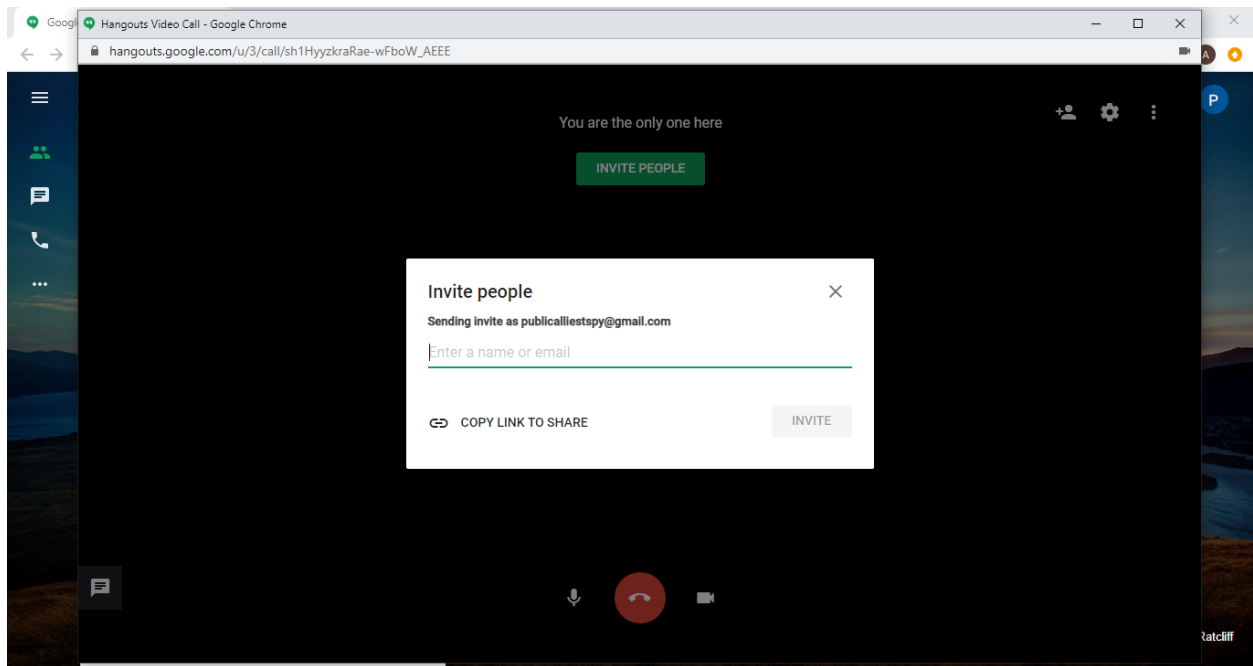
Googl

Hangouts Video Call - Google Chrome

hangouts.google.com/u/3/call/sh1HyyzkraRae-wFboW_AEEE

A

P

You are the only one here

INVITE PEOPLE

Invite people

Sending invite as publicalliestspy@gmail.com

Enter a name or email

COPY LINK TO SHARE

INVITE

Ratcliff